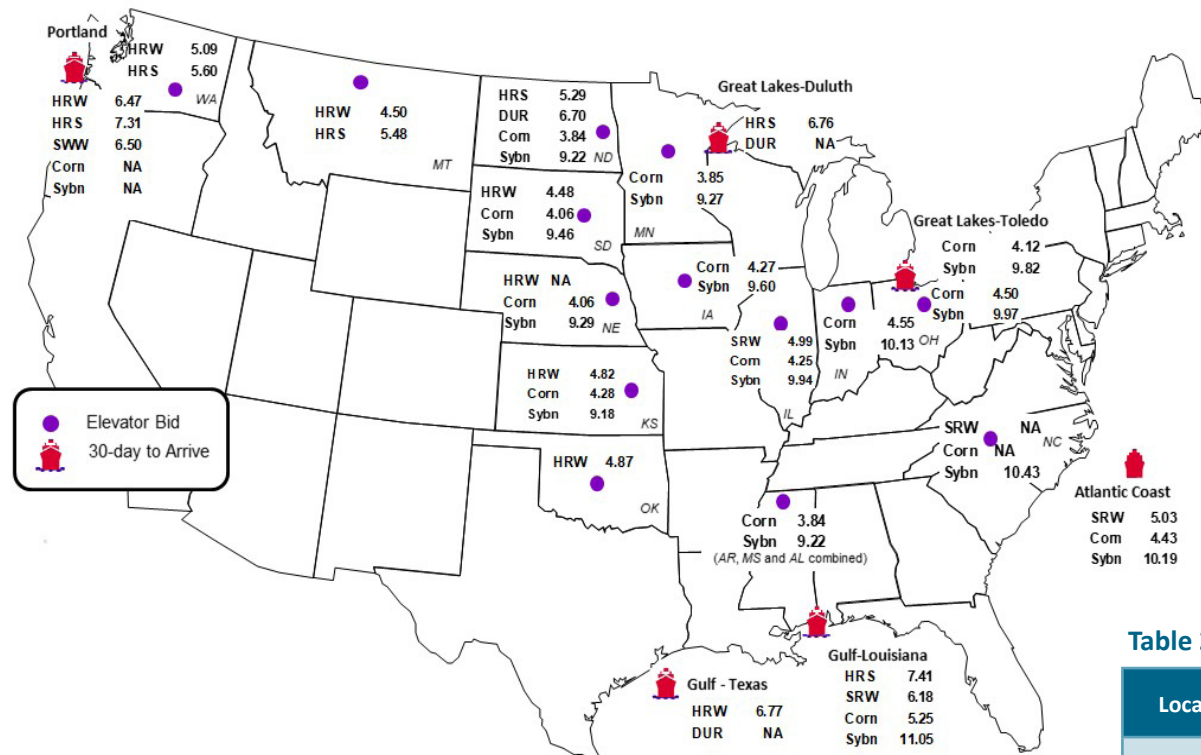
Portland
HRW 5.09
HRS 5.60
WA
HRW 6.47
HRS 7.31
SWW 6.50
Corn NA
Sybn NA

HRW 4.50
HRS 5.48
MT

HRS 5.29
DUR 6.70
Corn 3.84
Sybn 9.22
ND

Great Lakes-Duluth
HRS 6.76
DUR NA

Corn 3.85
Sybn 9.27
MN

HRW 4.48
Corn 4.06
Sybn 9.46
SD

Great Lakes-Toledo
Corn 4.12
Sybn 9.82

Corn 4.27
Sybn 9.60
IA

HRW NA
Corn 4.06
Sybn 9.29
NE

Corn 4.50
Sybn 9.97

Corn 4.55
Sybn 10.13
OH
IN

SRW 4.99
Corn 4.25
Sybn 9.94
IL

HRW 4.82
Corn 4.28
Sybn 9.18
KS

Elevator Bid
30-day to Arrive

SRW NA
Corn NA
Sybn 10.43
NC

HRW 4.87
OK

Atlantic Coast
SRW 5.03
Corn 4.43
Sybn 10.19

Corn 3.84
Sybn 9.22
(AR, MS and AL combined)

Table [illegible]

Loca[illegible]

Gulf-Louisiana
HRS 7.41
SRW 6.18
Corn 5.25
Sybn 11.05

Gulf - Texas
HRW 6.77
DUR NA